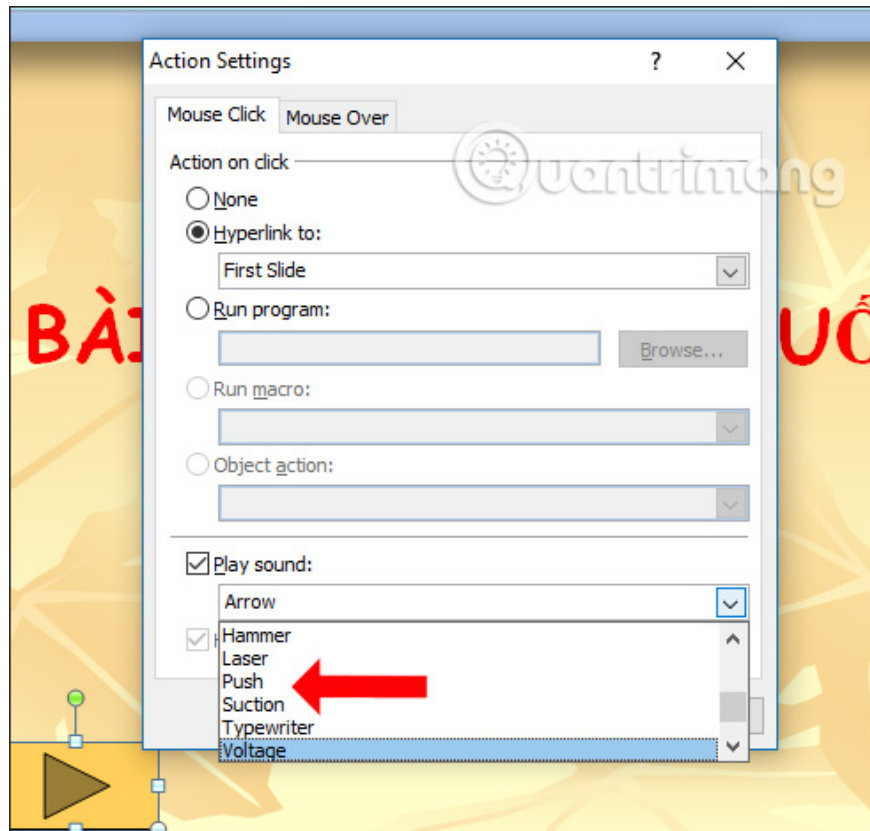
Action Settings
?
Mouse Click
Mouse Over
Action on click
None
Hyperlink to:
First Slide
Run program:
Browse...
Run macro:
Object action:
Play sound:
Arrow
Hammer
Laser
Push
Suction
Typewriter
Voltage
BÀI
UỐ
Quantrimang